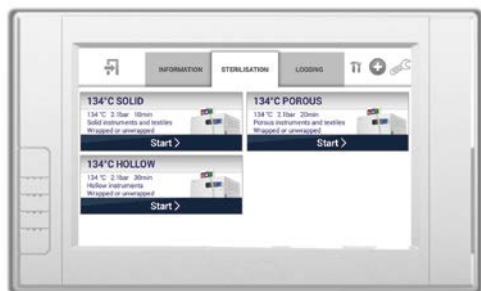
INFORMATION STERILISATION LOGGING

134°C SOLID
134°C 2.1bar 10min
Solid instruments and textiles
Wrapped or unwrapped
Start >

134°C POROUS
134°C 2.1bar 20min
Porous instruments and textiles
Wrapped or unwrapped
Start >

134°C HOLLOW
134°C 2.1bar 30min
Hollow instruments
Wrapped or unwrapped
Start >